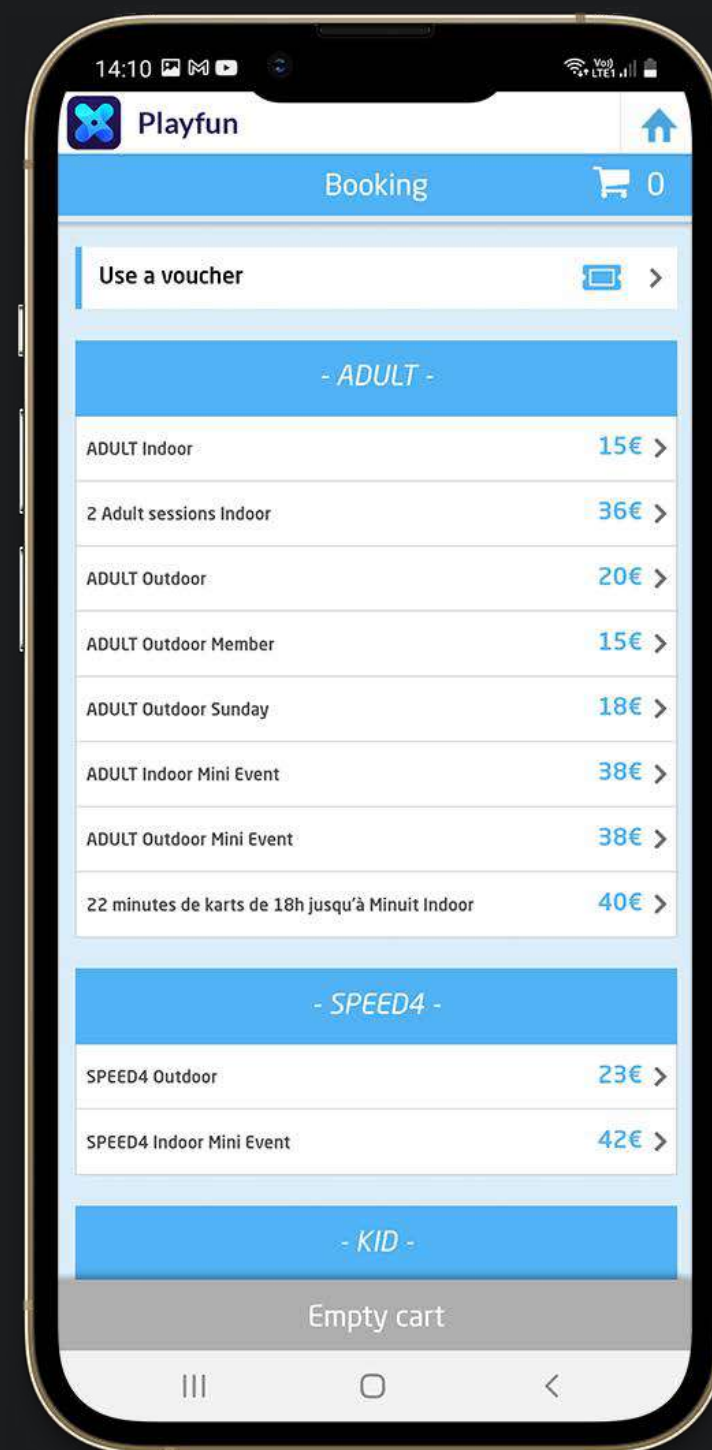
14:10

Playfun

Booking 0

Use a voucher

- ADULT -

ADULT Indoor 15€

2 Adult sessions Indoor 36€

ADULT Outdoor 20€

ADULT Outdoor Member 15€

ADULT Outdoor Sunday 18€

ADULT Indoor Mini Event 38€

ADULT Outdoor Mini Event 38€

22 minutes de karts de 18h jusqu'à Minuit Indoor 40€

- SPEED4 -

SPEED4 Outdoor 23€

SPEED4 Indoor Mini Event 42€

- KID -

Empty cart